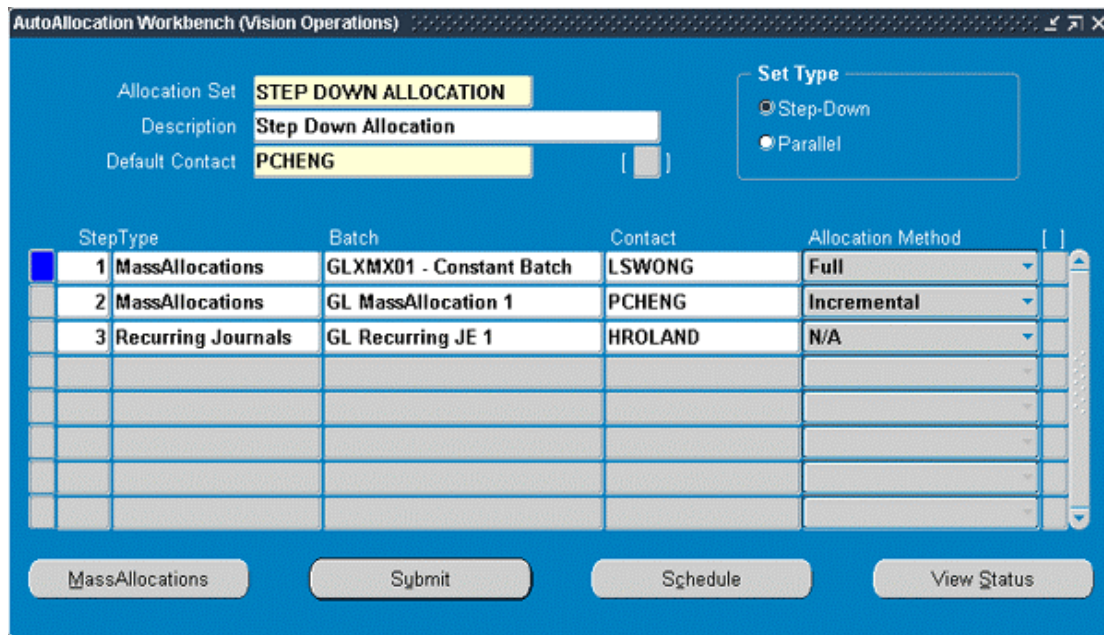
AutoAllocation Workbench (Vision Operations)

Allocation Set STEP DOWN ALLOCATION
Description Step Down Allocation
Default Contact PCHENG

Set Type
Step-Down
Parallel

| Step | Type | Batch | Contact | Allocation Method |
|---|---|---|---|---|
| 1 | MassAllocations | GLXMX01 - Constant Batch | LSWONG | Full |
| 2 | MassAllocations | GL MassAllocation 1 | PCHENG | Incremental |
| 3 | Recurring Journals | GL Recurring JE 1 | HROLAND | N/A |

MassAllocations
Submit
Schedule
View Status